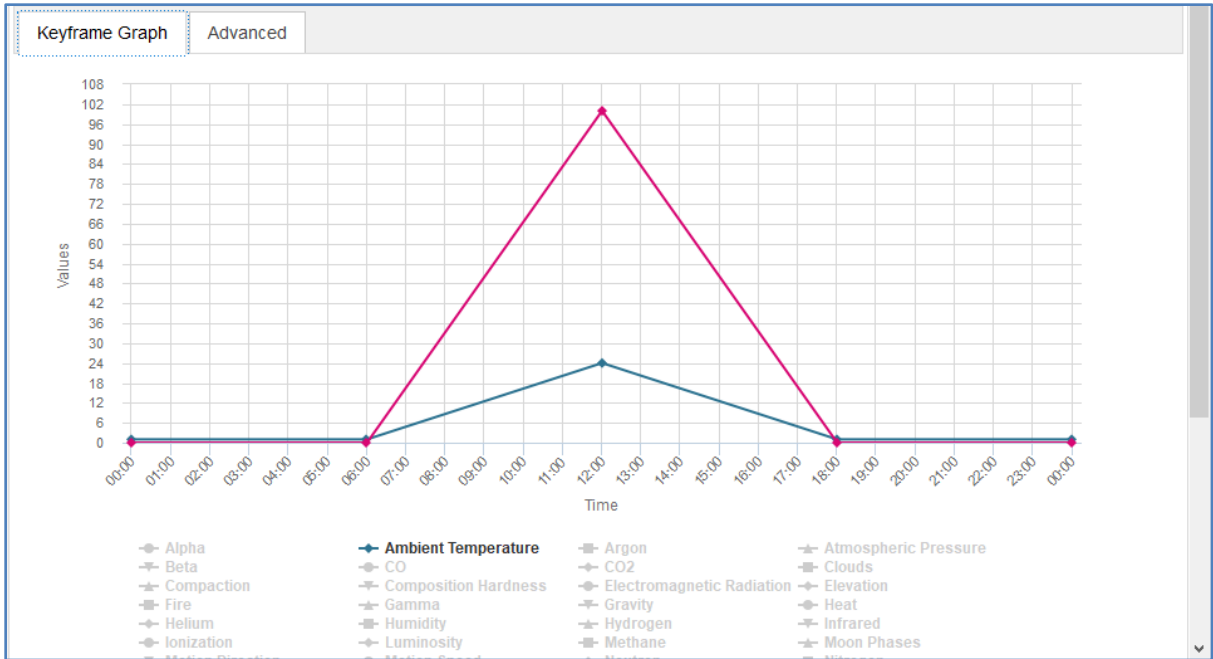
Keyframe Graph | Advanced

108
102
96
90
84
78
72
66
60
54
48
42
36
30
24
18
12
6
0

Values

00:00 01:00 02:00 03:00 04:00 05:00 06:00 07:00 08:00 09:00 10:00 11:00 12:00 13:00 14:00 15:00 16:00 17:00 18:00 19:00 20:00 21:00 22:00 23:00 00:00

Time

Alpha
Ambient Temperature
Argon
Atmospheric Pressure
Beta
CO
CO2
Clouds
Compaction
Composition Hardness
Electromagnetic Radiation
Elevation
Fire
Gamma
Gravity
Heat
Helium
Humidity
Hydrogen
Infrared
Ionization
Luminosity
Methane
Moon Phases
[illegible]